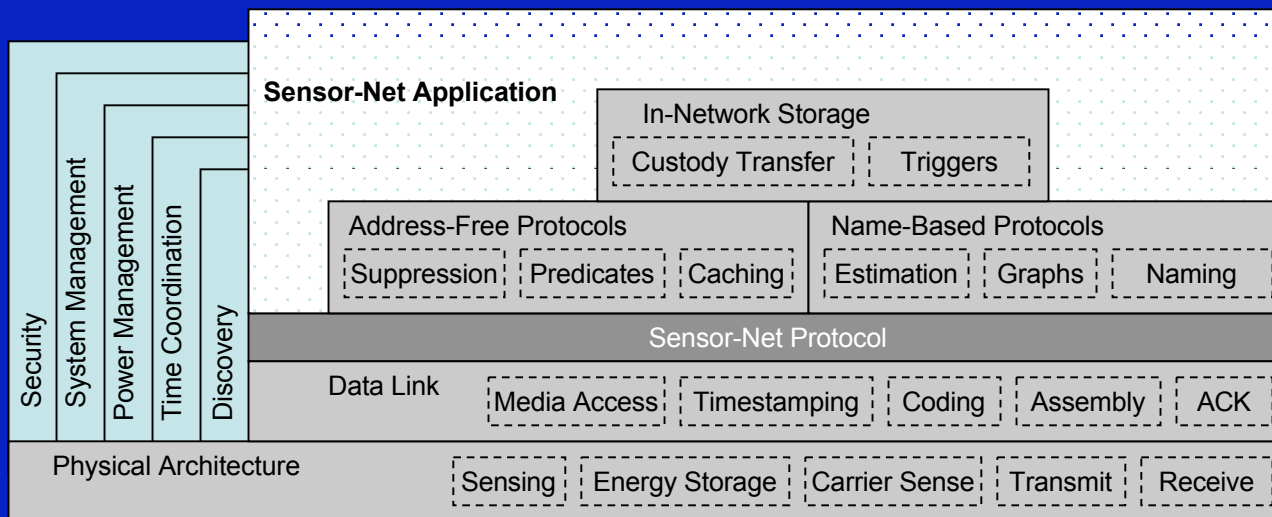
Security
System Management
Power Management
Time Coordination
Discovery

Sensor-Net Application

In-Network Storage
Custody Transfer
Triggers

Address-Free Protocols
Suppression
Predicates
Caching

Name-Based Protocols
Estimation
Graphs
Naming

Sensor-Net Protocol

Data Link
Media Access
Timestamping
Coding
Assembly
ACK

Physical Architecture
Sensing
Energy Storage
Carrier Sense
Transmit
Receive